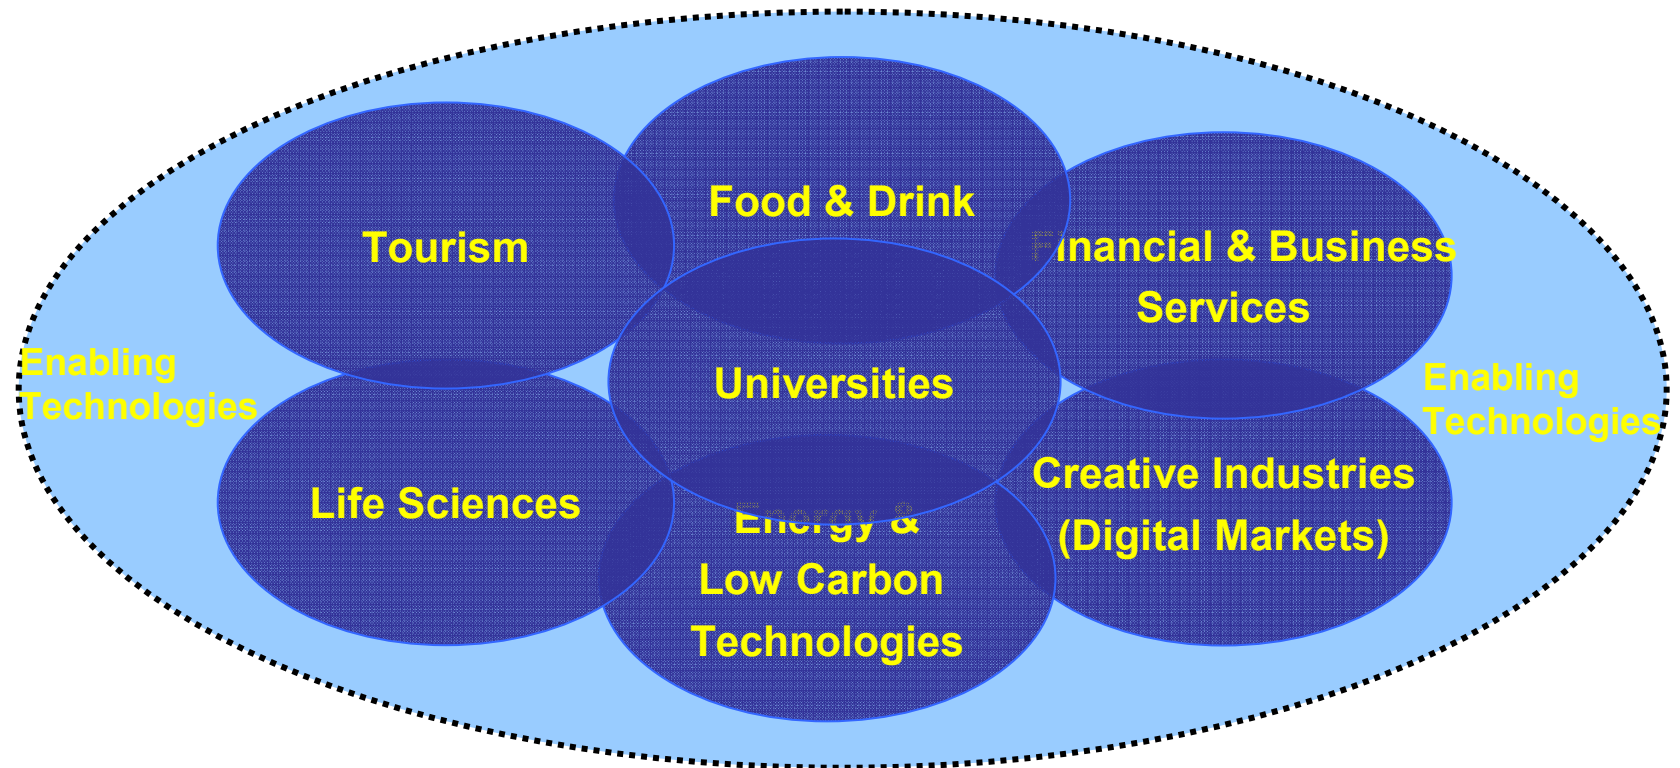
Food & Drink

Tourism

Financial & Business Services

Enabling Technologies

Universities

Enabling Technologies

Life Sciences

Creative Industries (Digital Markets)

Energy & Low Carbon Technologies